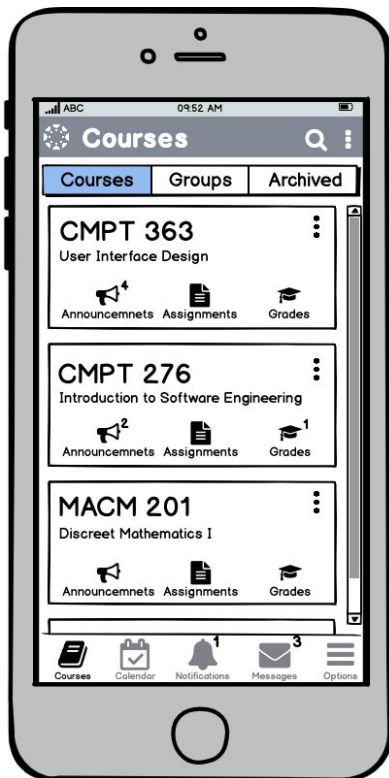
ABC
09:52 AM

Courses

Courses | Groups | Archived

CMPT 363
User Interface Design
4
Announcemnets Assignments Grades

CMPT 276
Introduction to Software Engineering
2 1
Announcemnets Assignments Grades

MACM 201
Discreet Mathematics I
Announcemnets Assignments Grades

1 3
Courses Calendar Notifications Messages Options